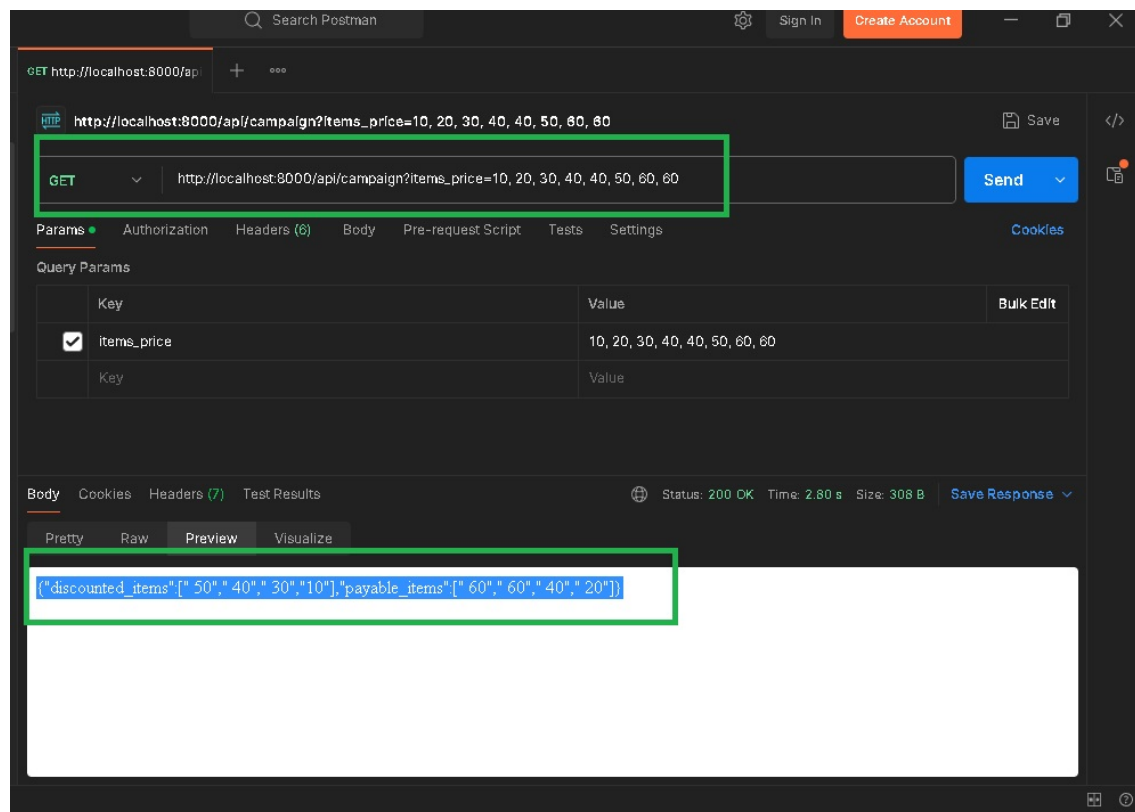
Search Postman

Sign In

Create Account

GET http://localhost:8000/api

HTTP http://localhost:8000/api/campaign?items_price=10, 20, 30, 40, 40, 50, 60, 60

Save

GET

http://localhost:8000/api/campaign?items_price=10, 20, 30, 40, 40, 50, 60, 60

Send

Params Authorization Headers (6) Body Pre-request Script Tests Settings

Cookies

Query Params

| | Key | Value | Bulk Edit |
|---|---|---|---|
| ☑ | items_price | 10, 20, 30, 40, 40, 50, 60, 60 | |
| | Key | Value | |

Body Cookies Headers (7) Test Results

Status: 200 OK Time: 2.80 s Size: 308 B

Save Response

Pretty Raw Preview Visualize

{"discounted_items":[" 50"," 40"," 30","10"],"payable_items":[" 60"," 60"," 40"," 20"]}